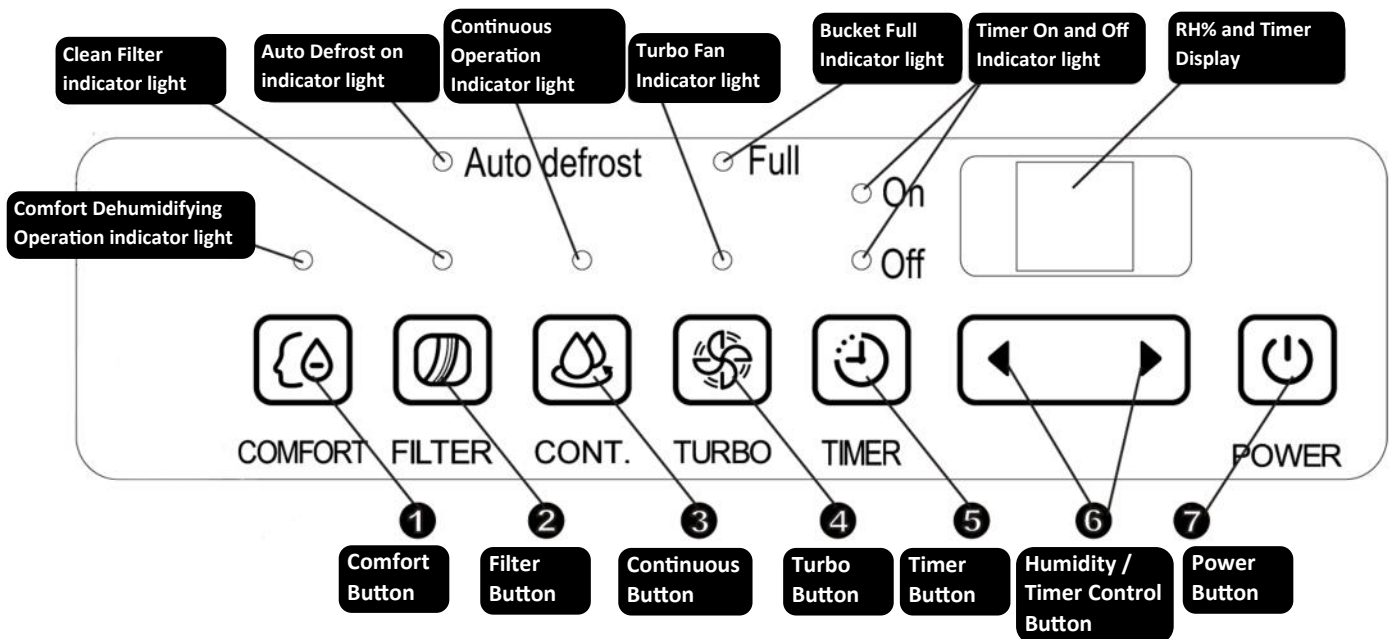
Clean Filter indicator light

Auto Defrost on indicator light

Continuous Operation Indicator light

Turbo Fan Indicator light

Bucket Full Indicator light

Timer On and Off Indicator light

RH% and Timer Display

Comfort Dehumidifying Operation indicator light

Auto defrost

Full

On

Off

COMFORT

FILTER

CONT.

TURBO

TIMER

POWER

1

2

3

4

5

6

7

Comfort Button

Filter Button

Continuous Button

Turbo Button

Timer Button

Humidity / Timer Control Button

Power Button